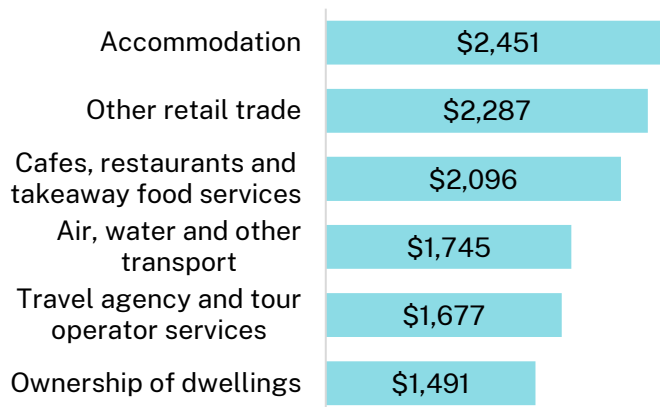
| | |
|---|---|
| Accommodation | \$2,451 |
| Other retail trade | \$2,287 |
| Cafes, restaurants and takeaway food services | \$2,096 |
| Air, water and other transport | \$1,745 |
| Travel agency and tour operator services | \$1,677 |
| Ownership of dwellings | \$1,491 |